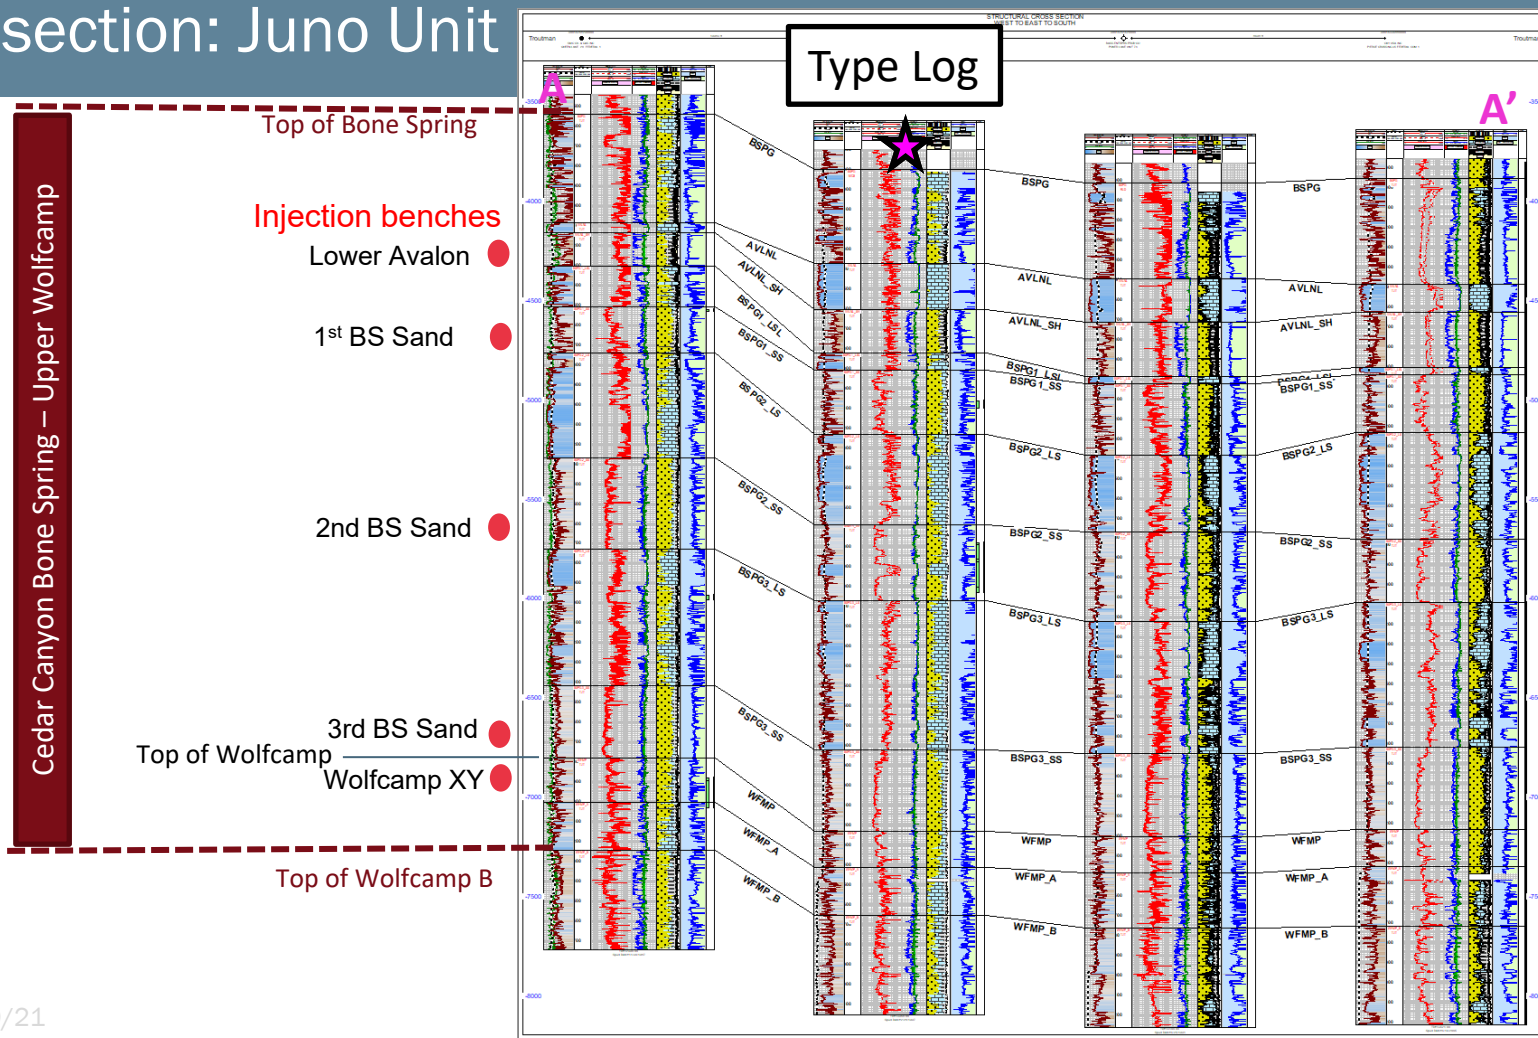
section: Juno Unit

Type Log

A

A'

Cedar Canyon Bone Spring – Upper Wolfcamp

Top of Bone Spring

Injection benches

Lower Avalon

1st BS Sand

2nd BS Sand

3rd BS Sand

Top of Wolfcamp

Wolfcamp XY

Top of Wolfcamp B

STRUCTURAL CROSS SECTION
WEST TO EAST TO SOUTH

Troutman

BSPG
AVLNL
AVLNL_SH
BSPG1_LSL
BSPG1_SS
BSPG2_LS
BSPG2_SS
BSPG3_LS
BSPG3_SS
WFMP
WFMP_A
WFMP_B

BSPG
AVLNL
AVLNL_SH
BSPG1_LSL
BSPG1_SS
BSPG2_LS
BSPG2_SS
BSPG3_LS
BSPG3_SS
WFMP
WFMP_A
WFMP_B

BSPG
AVLNL
AVLNL_SH
BSPG1_LSL
BSPG1_SS
BSPG2_LS
BSPG2_SS
BSPG3_LS
BSPG3_SS
WFMP
WFMP_A
WFMP_B

-3500
-4000
-4500
-5000
-5500
-6000
-6500
-7000
-7500
-8000

/21